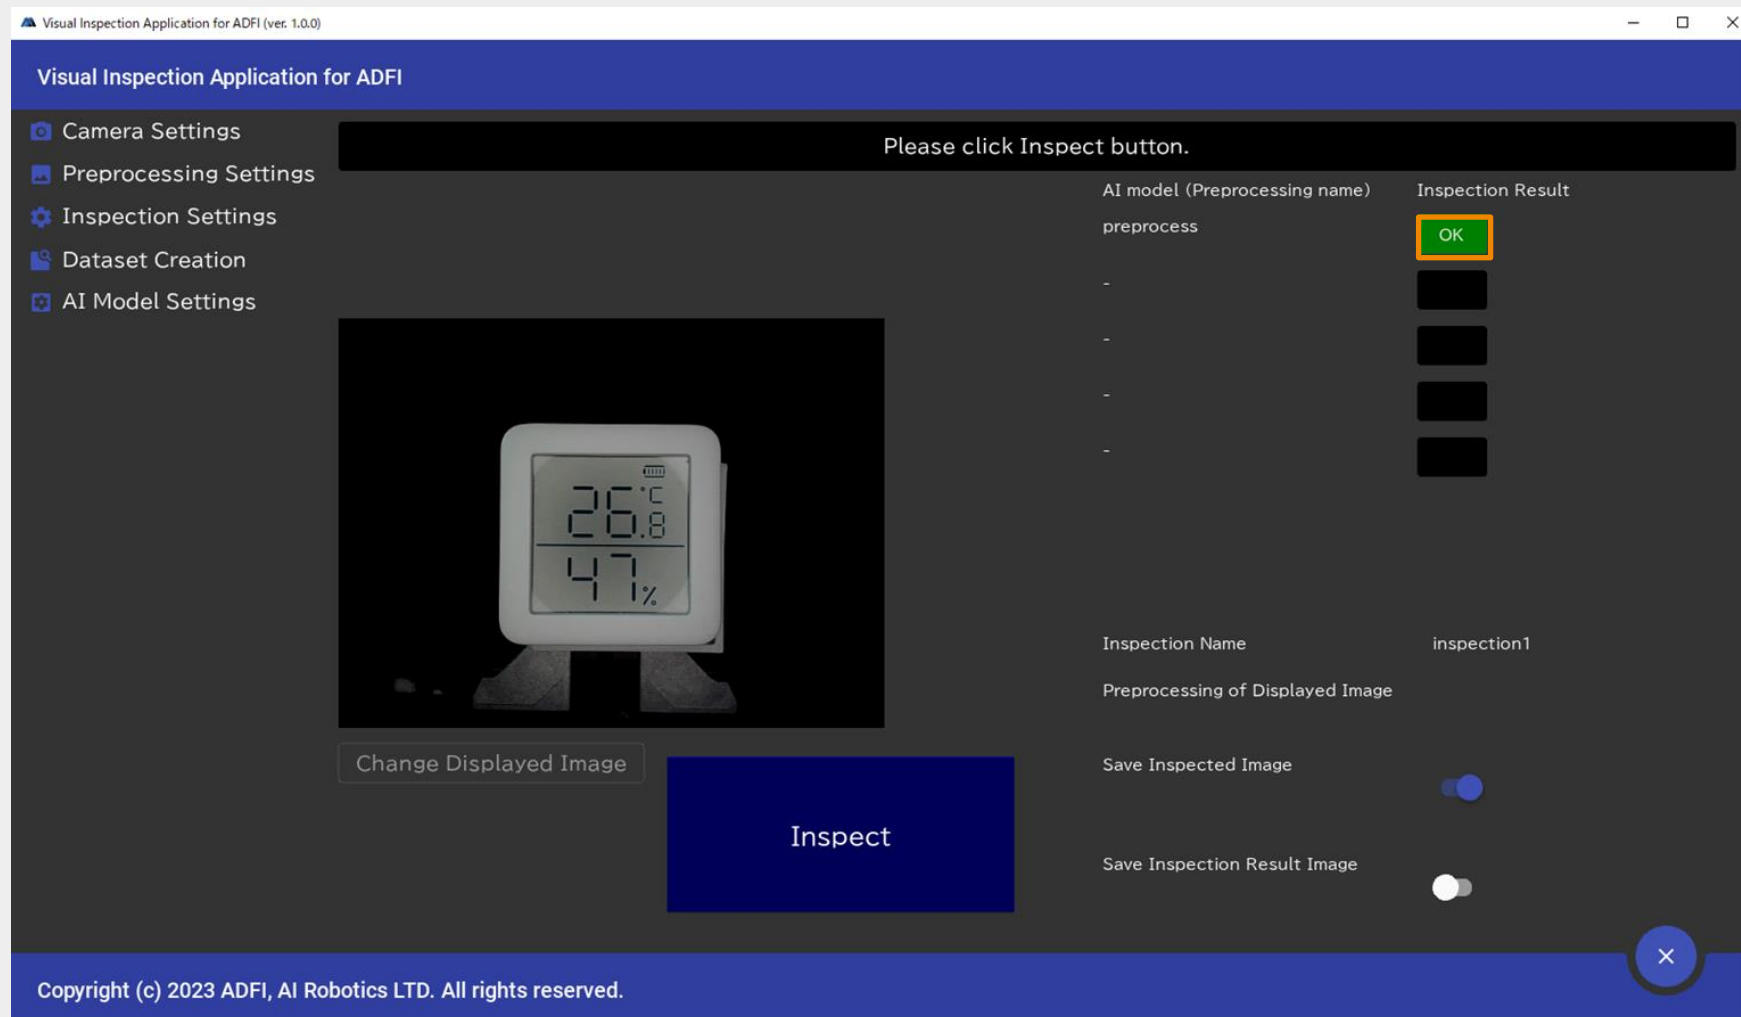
Visual Inspection Application for ADFI (ver. 1.0.0)

Visual Inspection Application for ADFI

Camera Settings
Preprocessing Settings
Inspection Settings
Dataset Creation
AI Model Settings

Please click Inspect button.

AI model (Preprocessing name)
Inspection Result

preprocess
OK

-
-
-
-

26.8 °C
47%

Inspection Name
inspection1

Preprocessing of Displayed Image

Change Displayed Image

Inspect

Save Inspected Image

Save Inspection Result Image

Copyright (c) 2023 ADFI, AI Robotics LTD. All rights reserved.